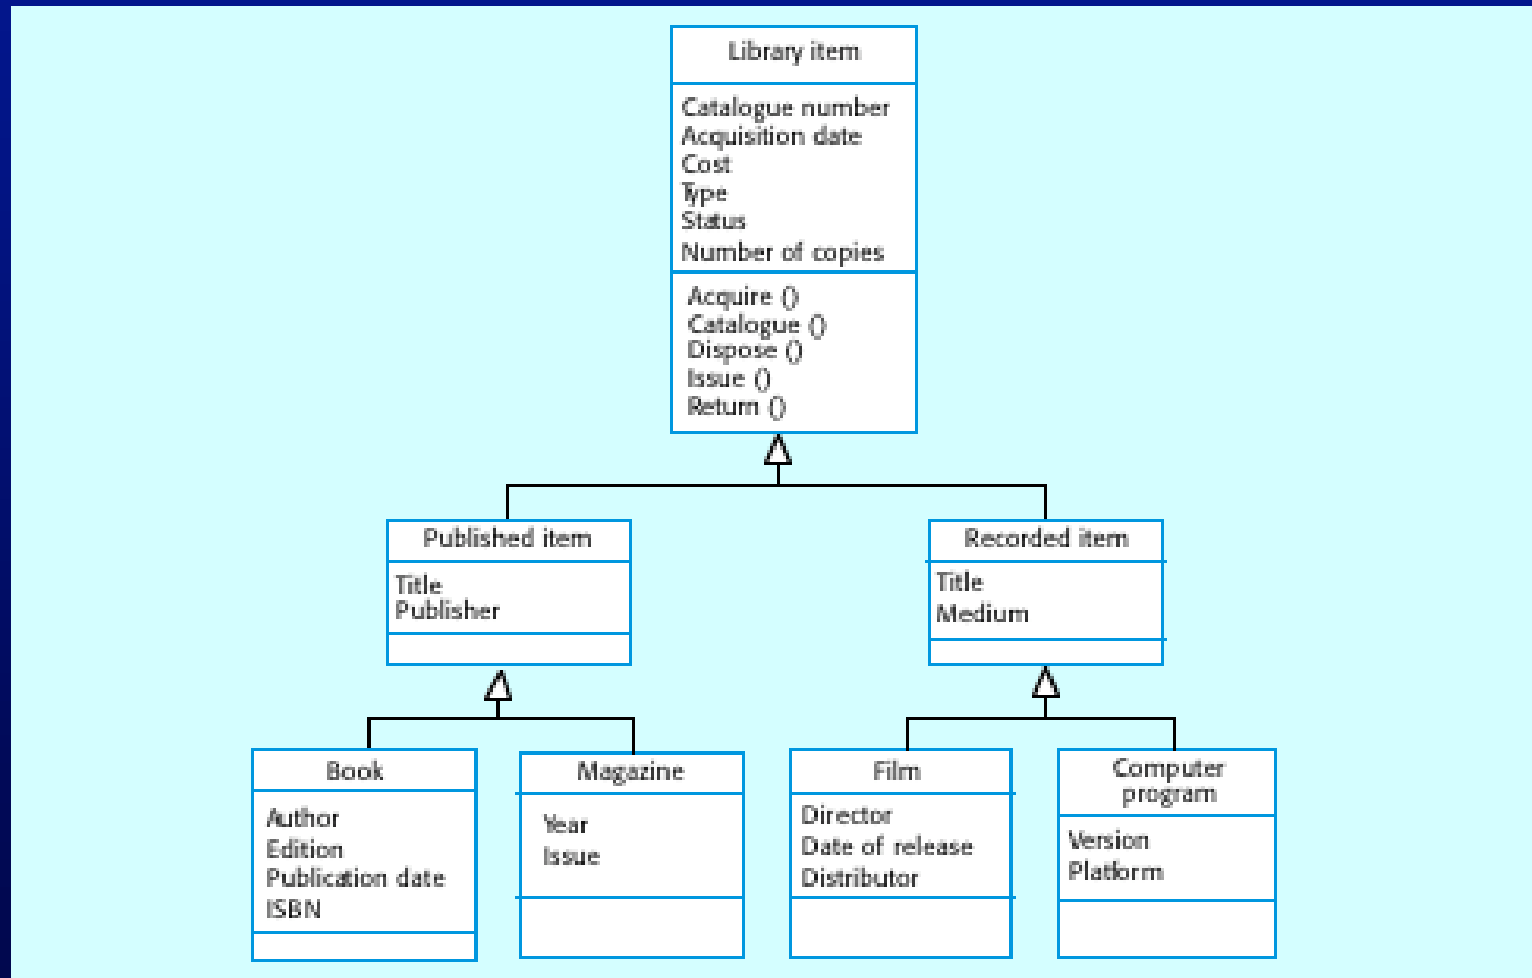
Library item

Catalogue number
Acquisition date
Cost
Type
Status
Number of copies

Acquire ()
Catalogue ()
Dispose ()
Issue ()
Return ()

Published item

Title
Publisher

Recorded item

Title
Medium

Book

Author
Edition
Publication date
ISBN

Magazine

Year
Issue

Film

Director
Date of release
Distributor

Computer program

Version
Platform